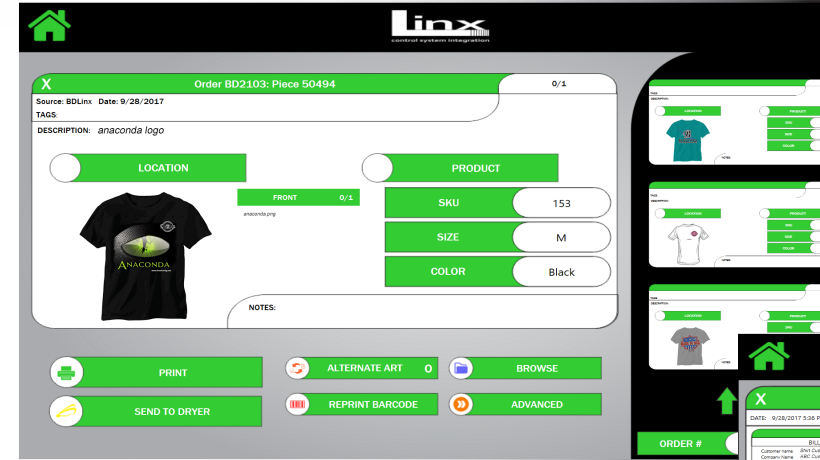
Linx
control system integration

X Order BD2103: Piece 50494 0/1

Source: BDLinx Date: 9/28/2017

TAGS:

DESCRIPTION: anaconda logo

LOCATION

PRODUCT

FRONT 0/1

anaconda.org

ANACONDA

SKU 153

SIZE M

COLOR Black

NOTES:

PRINT

SEND TO DRYER

ALTERNATE ART 0

REPRINT BARCODE

BROWSE

ADVANCED

TAGS
DESCRIPTION
LOCATION
PRODUCT
SKU
SIZE
COLOR
NOTES

TAGS
DESCRIPTION
LOCATION
PRODUCT
SKU
SIZE
COLOR
NOTES

TAGS
DESCRIPTION
LOCATION
PRODUCT
SKU

ORDER #

DATE: 9/28/2017 5:36 P

BILL

Customer name
Company Name